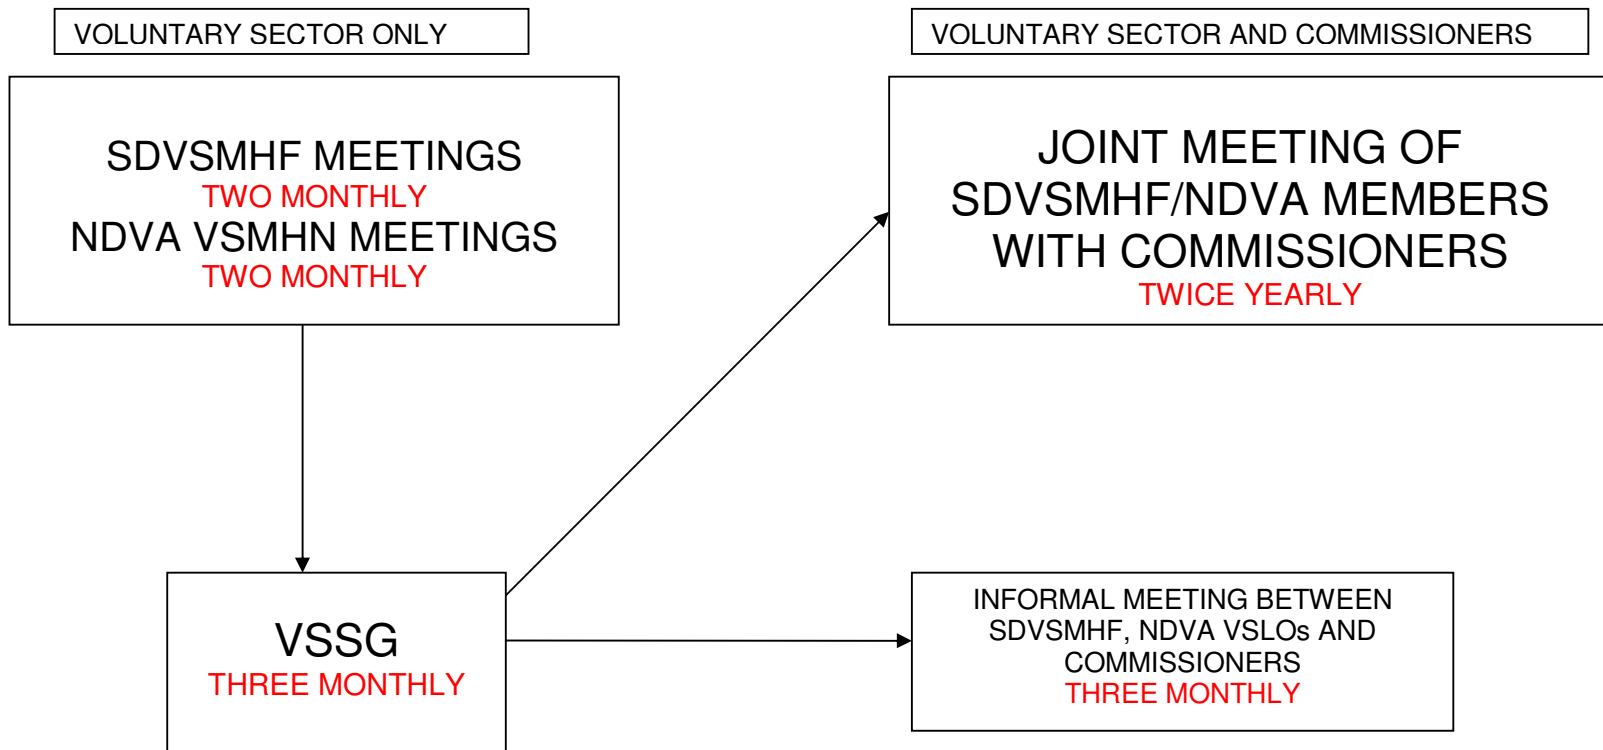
VOLUNTARY SECTOR ONLY

VOLUNTARY SECTOR AND COMMISSIONERS

SDVSMHF MEETINGS
TWO MONTHLY
NDVA VSMHN MEETINGS
TWO MONTHLY

JOINT MEETING OF SDVSMHF/NDVA MEMBERS WITH COMMISSIONERS
TWICE YEARLY

VSSG
THREE MONTHLY

INFORMAL MEETING BETWEEN SDVSMHF, NDVA VSLOs AND COMMISSIONERS
THREE MONTHLY